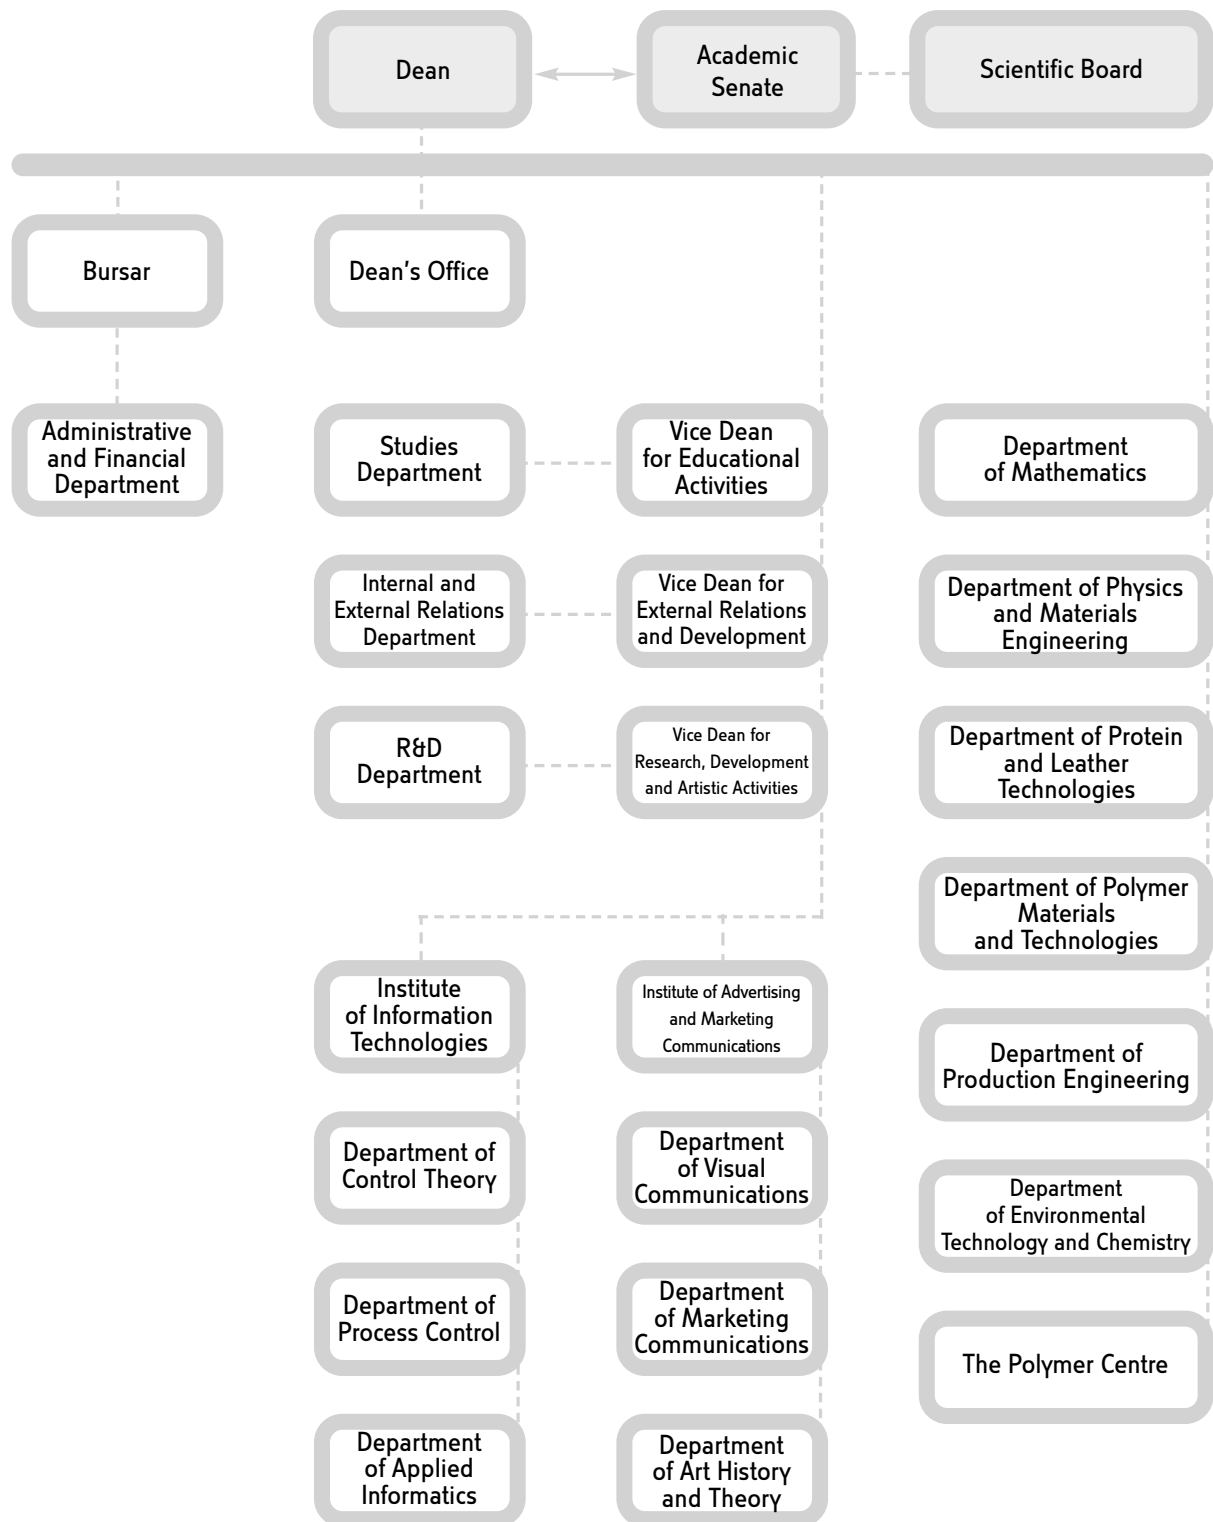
Dean

Academic Senate

Scientific Board

Bursar

Dean’s Office

Administrative and Financial Department

Studies Department

Vice Dean for Educational Activities

Department of Mathematics

Internal and External Relations Department

Vice Dean for External Relations and Development

Department of Physics and Materials Engineering

R&D Department

Vice Dean for Research, Development and Artistic Activities

Department of Protein and Leather Technologies

Department of Polymer Materials and Technologies

Institute of Information Technologies

Institute of Advertising and Marketing Communications

Department of Production Engineering

Department of Control Theory

Department of Visual Communications

Department of Environmental Technology and Chemistry

Department of Process Control

Department of Marketing Communications

The Polymer Centre

Department of Applied Informatics

Department of Art History and Theory